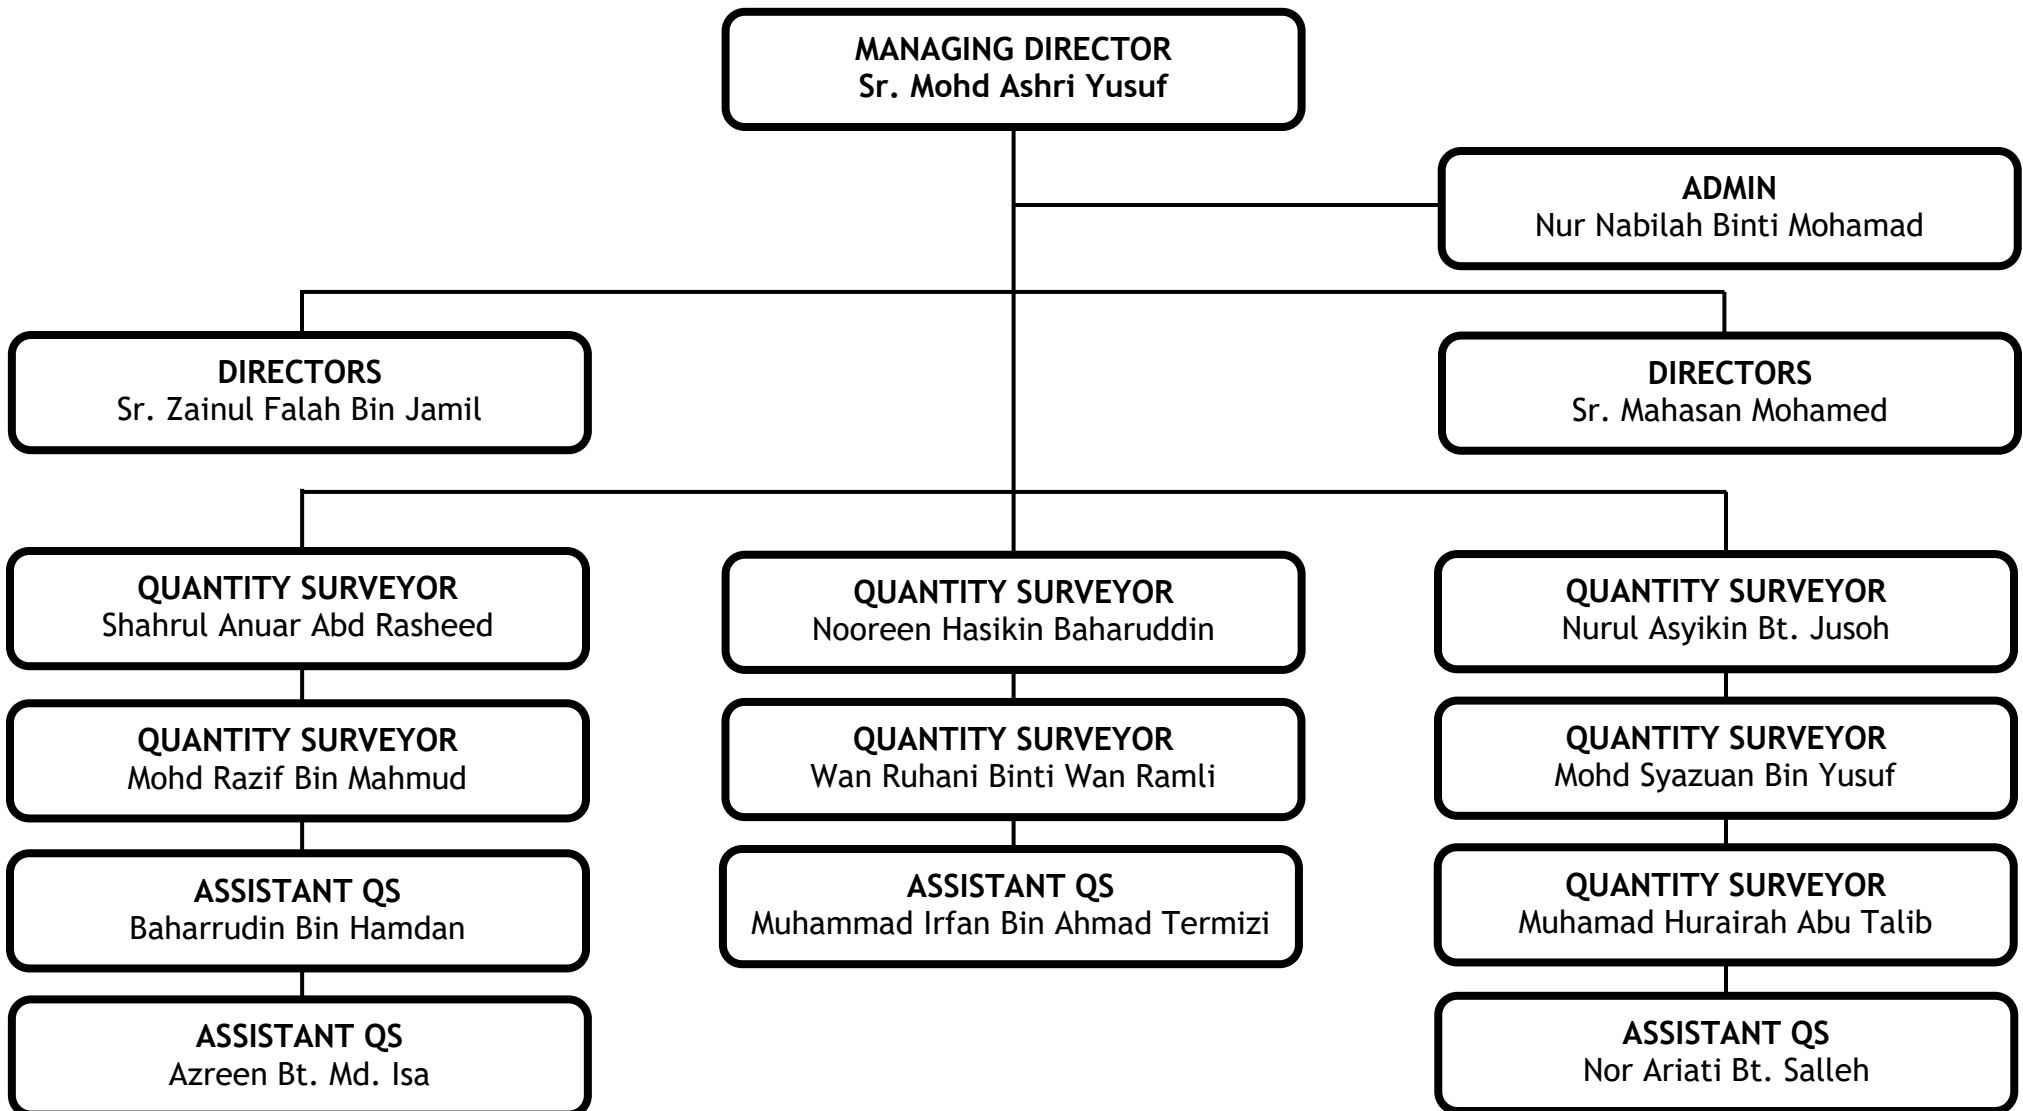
MANAGING DIRECTOR
Sr. Mohd Ashri Yusuf

ADMIN
Nur Nabilah Binti Mohamad

DIRECTORS
Sr. Zainul Falah Bin Jamil

DIRECTORS
Sr. Mahasan Mohamed

QUANTITY SURVEYOR
Shahrul Anuar Abd Rasheed

QUANTITY SURVEYOR
Mohd Razif Bin Mahmud

ASSISTANT QS
Baharrudin Bin Hamdan

ASSISTANT QS
Azreen Bt. Md. Isa

QUANTITY SURVEYOR
Nooreen Hasikin Baharuddin

QUANTITY SURVEYOR
Wan Ruhani Binti Wan Ramli

ASSISTANT QS
Muhammad Irfan Bin Ahmad Termizi

QUANTITY SURVEYOR
Nurul Asyikin Bt. Jusoh

QUANTITY SURVEYOR
Mohd Syazuan Bin Yusuf

QUANTITY SURVEYOR
Muhamad Hurairah Abu Talib

ASSISTANT QS
Nor Ariati Bt. Salleh